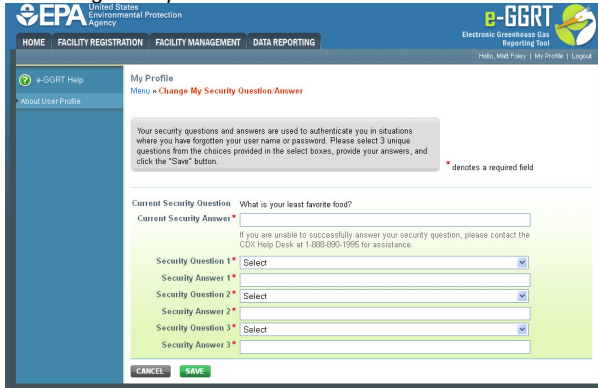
EPA United States Environmental Protection Agency

e-GGRT Electronic Greenhouse Gas Reporting Tool

HOME FACILITY REGISTRATION FACILITY MANAGEMENT DATA REPORTING

Hello, Matt Foley | My Profile | Logout

e-GGRT Help

About User Profile

My Profile

Menu » Change My Security Question/Answer

Your security questions and answers are used to authenticate you in situations where you have forgotten your user name or password. Please select 3 unique questions from the choices provided in the select boxes, provide your answers, and click the "Save" button.

* denotes a required field

Current Security Question What is your least favorite food?

Current Security Answer *

If you are unable to successfully answer your security question, please contact the CDX Help Desk at 1-888-890-1995 for assistance.

Security Question 1 * Select

Security Answer 1 *

Security Question 2 * Select

Security Answer 2 *

Security Question 3 * Select

Security Answer 3 *

CANCEL SAVE